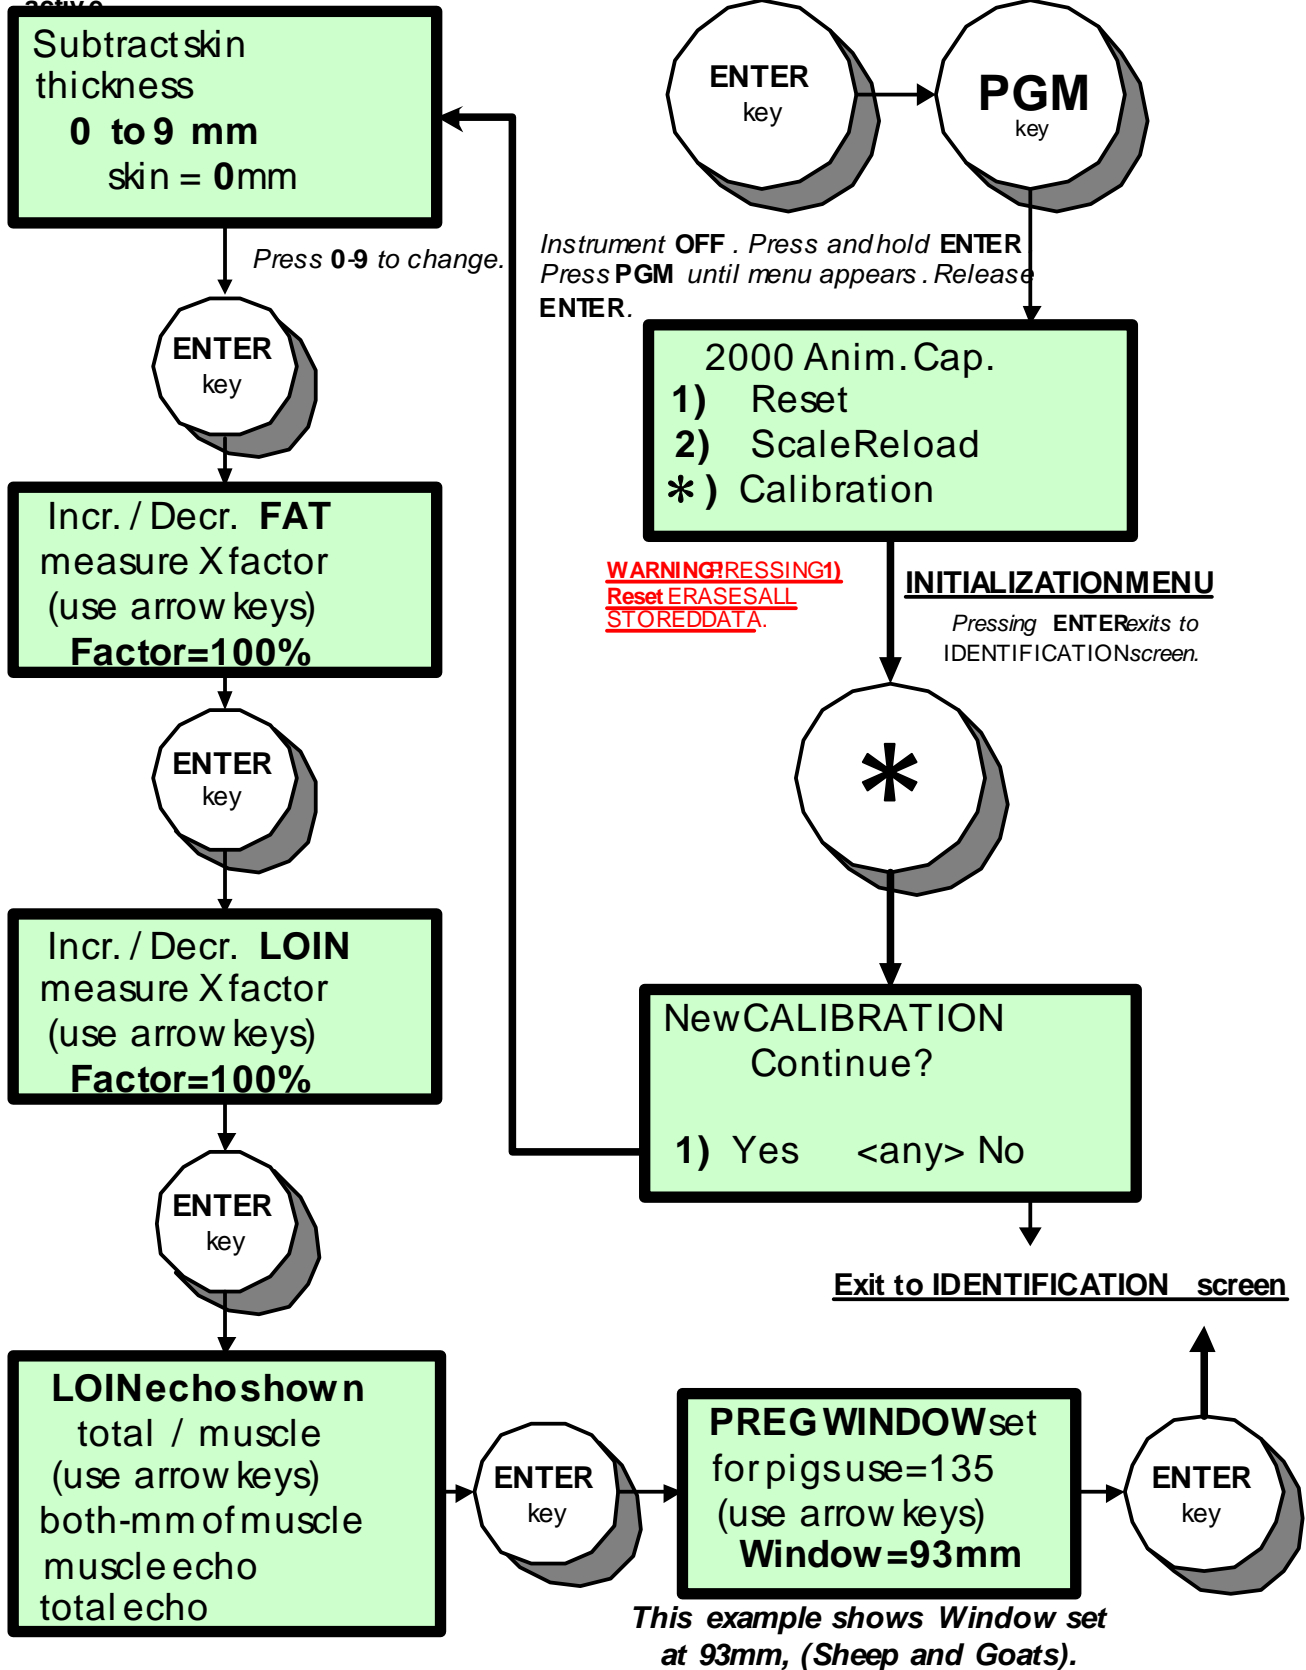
active

Subtract skin thickness
0 to 9 mm
skin = 0mm

Press 0-9 to change.

ENTER key

PGM key

Instrument OFF . Press and hold ENTER Press PGM until menu appears . Release ENTER.

2000 Anim. Cap.
1) Reset
2) ScaleReload
*) Calibration

ENTER key

Incr. / Decr. FAT
measure X factor
(use arrow keys)
Factor=100%

WARNING! PRESSING 1) Reset ERASES ALL STORED DATA.

INITIALIZATION MENU
Pressing ENTER exits to IDENTIFICATION screen.

*

ENTER key

Incr. / Decr. LOIN
measure X factor
(use arrow keys)
Factor=100%

New CALIBRATION
Continue?

1) Yes <any> No

ENTER key

Exit to IDENTIFICATION screen

LOIN echo shown
total / muscle
(use arrow keys)
both-mm of muscle
muscle echo
total echo

ENTER key

PREG WINDOW set
for pigs use=135
(use arrow keys)
Window=93mm

ENTER key

This example shows Window set at 93mm, (Sheep and Goats).